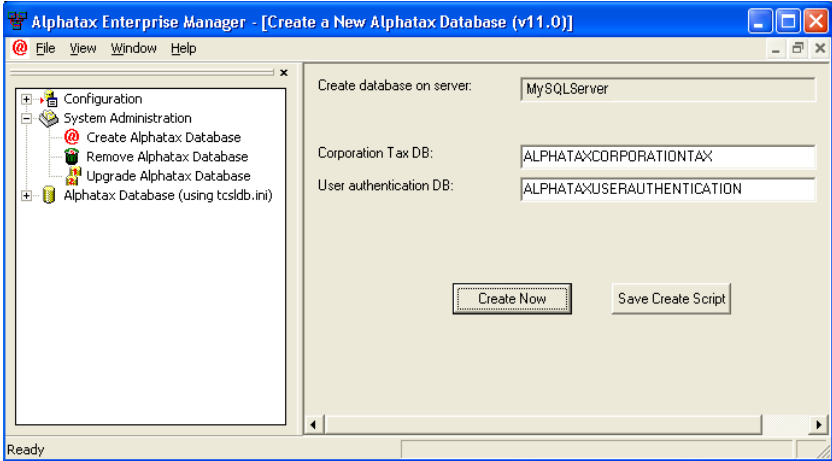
Alphatax Enterprise Manager - [Create a New Alphatax Database (v11.0)]

File View Window Help

Configuration
System Administration
Create Alphatax Database
Remove Alphatax Database
Upgrade Alphatax Database
Alphatax Database (using tcsldb.ini)

Create database on server: MySQLServer

Corporation Tax DB: ALPHATAXCORPORATIONTAX

User authentication DB: ALPHATAXUSERAUTHENTICATION

Create Now

Save Create Script

Ready